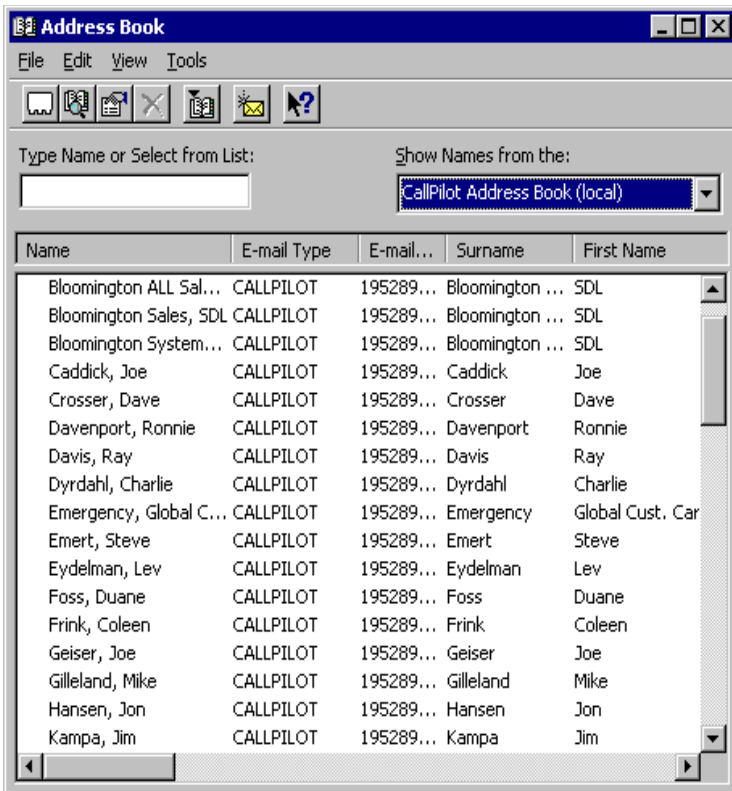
Address Book

File Edit View Tools

Type Name or Select from List:

Show Names from the:

CallPilot Address Book (local)

| Name | E-mail Type | E-mail... | Surname | First Name |
|---|---|---|---|---|
| Bloomington ALL Sal... | CALLPILOT | 195289... | Bloomington ... | SDL |
| Bloomington Sales, SDL | CALLPILOT | 195289... | Bloomington ... | SDL |
| Bloomington System... | CALLPILOT | 195289... | Bloomington ... | SDL |
| Caddick, Joe | CALLPILOT | 195289... | Caddick | Joe |
| Crosser, Dave | CALLPILOT | 195289... | Crosser | Dave |
| Davenport, Ronnie | CALLPILOT | 195289... | Davenport | Ronnie |
| Davis, Ray | CALLPILOT | 195289... | Davis | Ray |
| Dyrdahl, Charlie | CALLPILOT | 195289... | Dyrdahl | Charlie |
| Emergency, Global C... | CALLPILOT | 195289... | Emergency | Global Cust. Car |
| Emert, Steve | CALLPILOT | 195289... | Emert | Steve |
| Eydelman, Lev | CALLPILOT | 195289... | Eydelman | Lev |
| Foss, Duane | CALLPILOT | 195289... | Foss | Duane |
| Frink, Coleen | CALLPILOT | 195289... | Frink | Coleen |
| Geiser, Joe | CALLPILOT | 195289... | Geiser | Joe |
| Gilleland, Mike | CALLPILOT | 195289... | Gilleland | Mike |
| Hansen, Jon | CALLPILOT | 195289... | Hansen | Jon |
| Kampa, Jim | CALLPILOT | 195289... | Kampa | Jim |